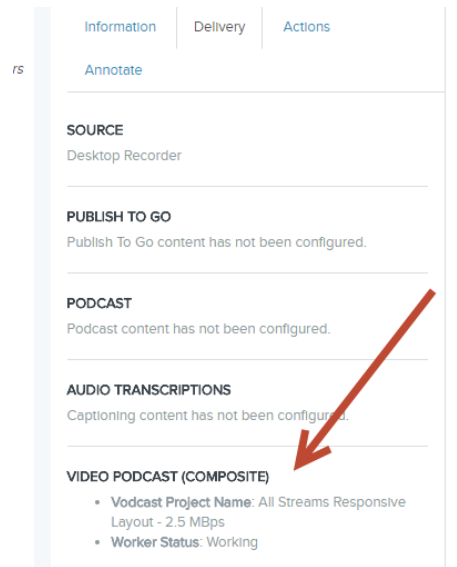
rs

Information Delivery Actions

Annotate

SOURCE
Desktop Recorder

PUBLISH TO GO
Publish To Go content has not been configured.

PODCAST
Podcast content has not been configured.

AUDIO TRANSCRIPTIONS
Captioning content has not been configured.

VIDEO PODCAST (COMPOSITE)
- Vodcast Project Name: All Streams Responsive Layout - 2.5 MBps
- Worker Status: Working